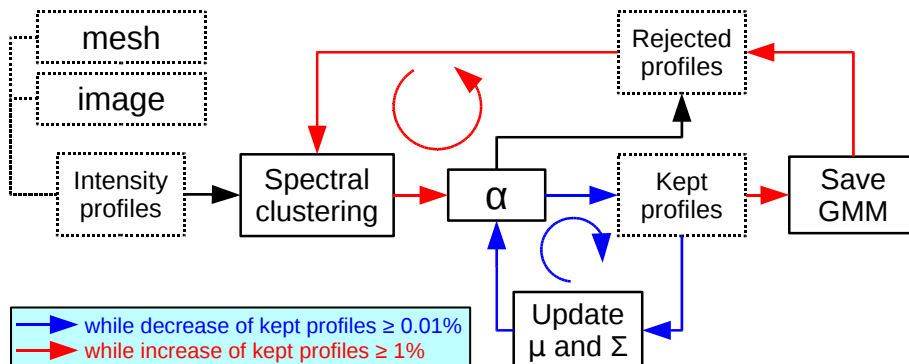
mesh

image

Intensity profiles

Spectral clustering

$\alpha$

Rejected profiles

Kept profiles

Save GMM

Update $\mu$ and $\Sigma$

while decrease of kept profiles ≥ 0.01%

while increase of kept profiles ≥ 1%